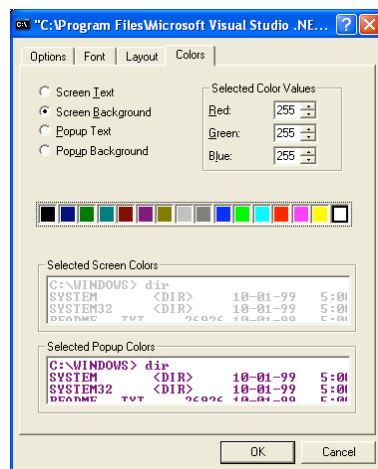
"C:\Program Files\Microsoft Visual Studio .NE...

Options | Font | Layout | Colors

Screen Text
Screen Background
Popup Text
Popup Background

Selected Color Values
Red: 255
Green: 255
Blue: 255

Selected Screen Colors
C:\WINDOWS> dir
SYSTEM <DIR> 10-01-99 5:0
SYSTEM32 <DIR> 10-01-99 5:0
README TXT 26926 10-01-99 5:0

Selected Popup Colors
C:\WINDOWS> dir
SYSTEM <DIR> 10-01-99 5:0
SYSTEM32 <DIR> 10-01-99 5:0
README TXT 26926 10-01-99 5:0

OK
Cancel